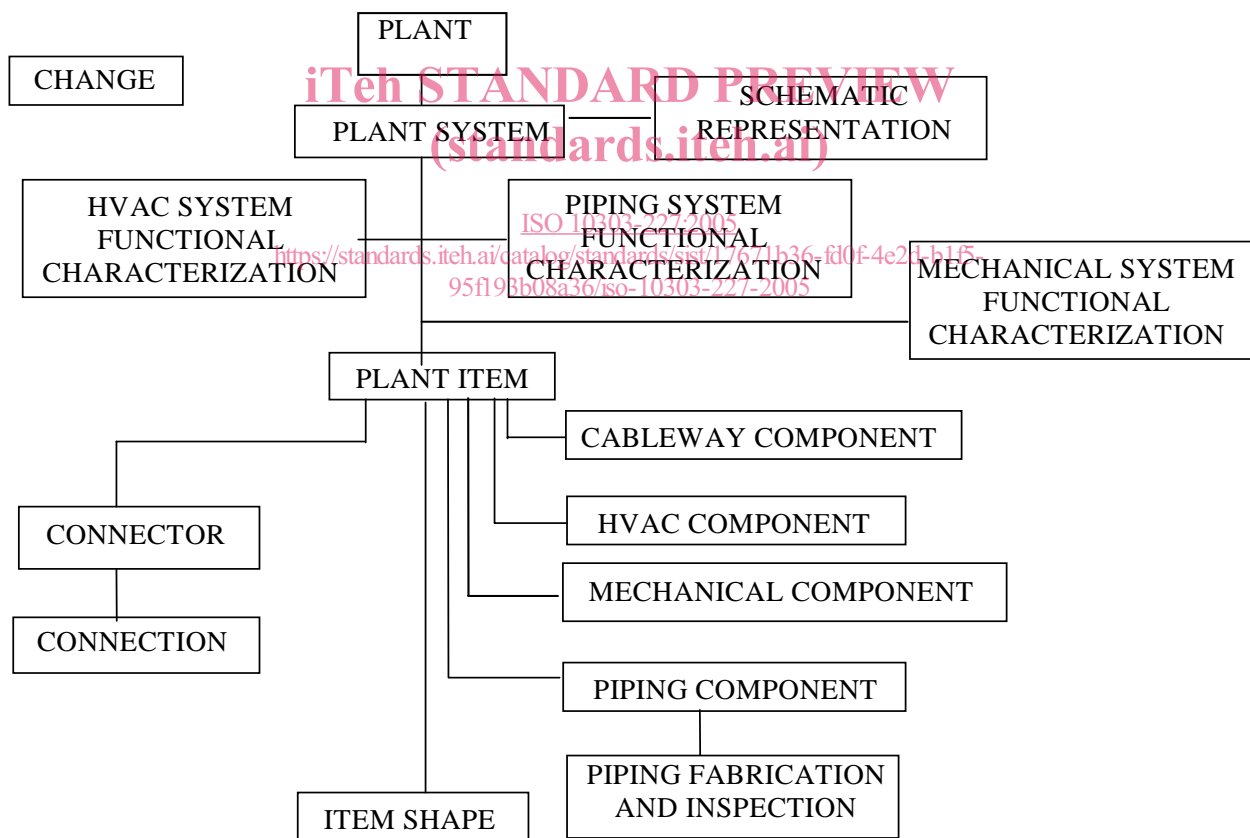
PLANT

CHANGE

iTeh STANDARD PREVIEW
(standards.iteh.ai)

PLANT SYSTEM

SCHEMATIC REPRESENTATION

HVAC SYSTEM FUNCTIONAL CHARACTERIZATION

PIPING SYSTEM FUNCTIONAL CHARACTERIZATION

ISO 10303-227:2005
https://standards.iteh.ai/catalog/standards/sist/17671b36-fd0f-4e2d-b1f5-95f193b08a36/iso-10303-227-2005

MECHANICAL SYSTEM FUNCTIONAL CHARACTERIZATION

PLANT ITEM

CABLEWAY COMPONENT

CONNECTOR

HVAC COMPONENT

MECHANICAL COMPONENT

CONNECTION

PIPING COMPONENT

PIPING FABRICATION AND INSPECTION

ITEM SHAPE